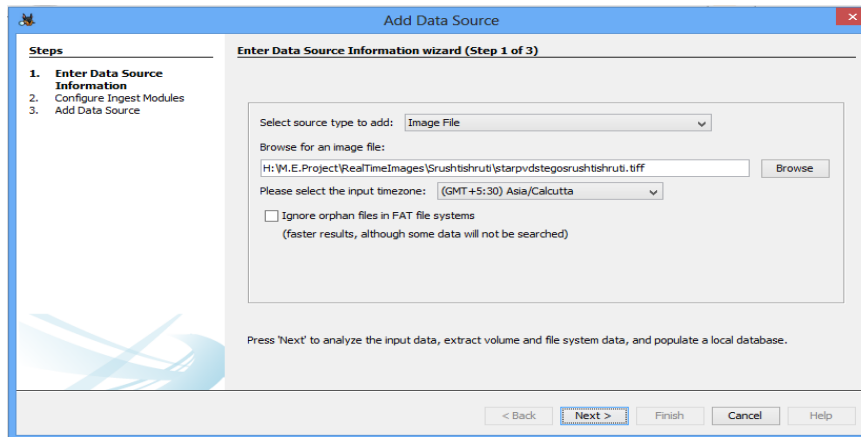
Add Data Source

Steps

1. Enter Data Source Information
2. Configure Ingest Modules
3. Add Data Source

Enter Data Source Information wizard (Step 1 of 3)

Select source type to add: Image File

Browse for an image file:

H:\M.E.Project\RealTimeImages\Srushtishruti\starpvdstegosrushtishruti.tiff

Browse

Please select the input timezone: (GMT+5:30) Asia/Calcutta

Ignore orphan files in FAT file systems

(faster results, although some data will not be searched)

Press 'Next' to analyze the input data, extract volume and file system data, and populate a local database.

< Back | Next > | Finish | Cancel | Help